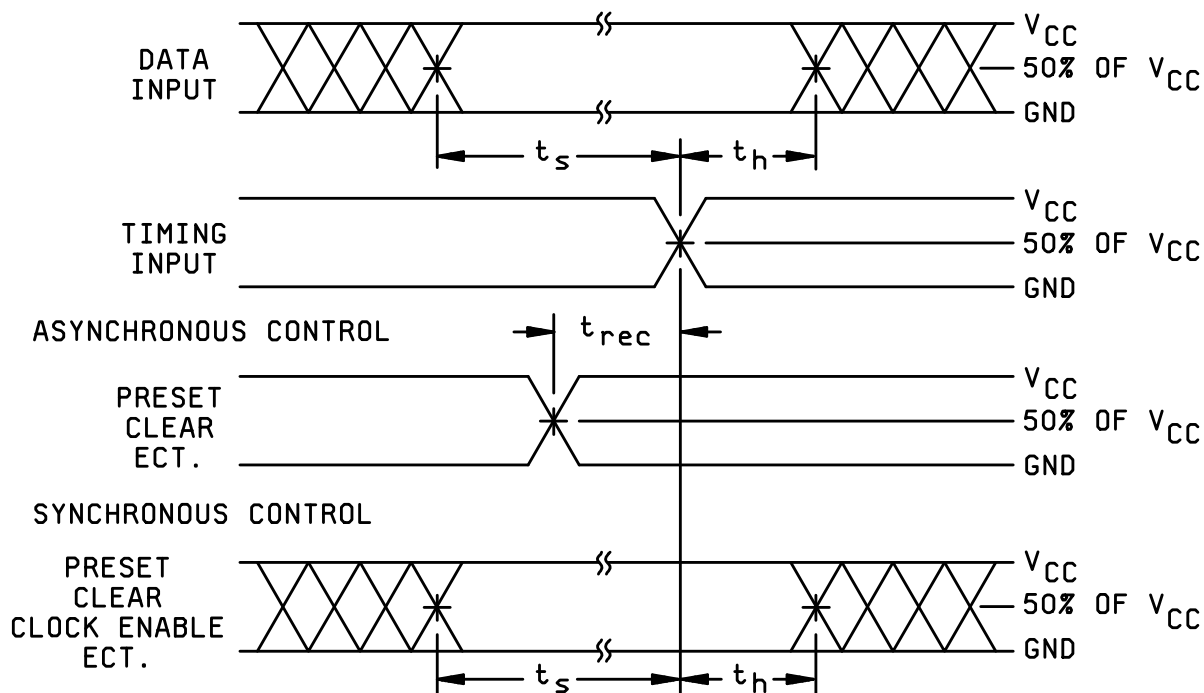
DATA INPUT

$V_{CC}$

50% OF $V_{CC}$

GND

$t_s$

$t_h$

TIMING INPUT

$V_{CC}$

50% OF $V_{CC}$

GND

ASYNCHRONOUS CONTROL

$t_{rec}$

PRESET CLEAR ECT.

$V_{CC}$

50% OF $V_{CC}$

GND

SYNCHRONOUS CONTROL

PRESET CLEAR CLOCK ENABLE ECT.

$V_{CC}$

50% OF $V_{CC}$

GND

$t_s$

$t_h$